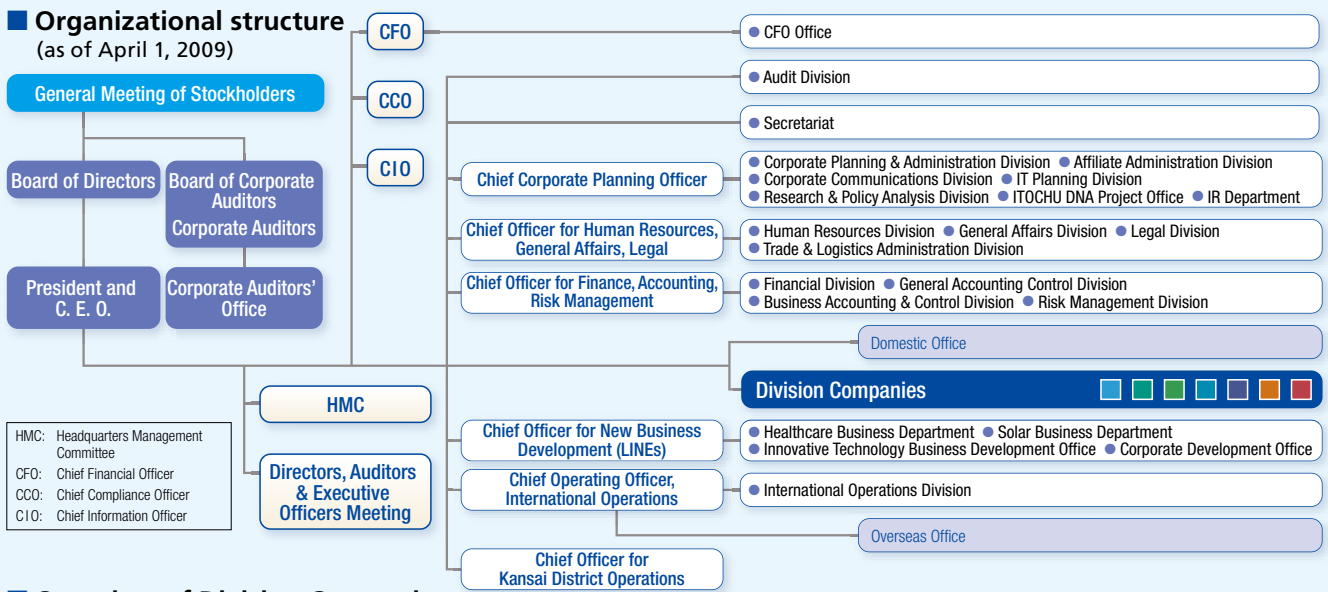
■ Organizational structure
(as of April 1, 2009)

General Meeting of Stockholders

Board of Directors

Board of Corporate Auditors Corporate Auditors

President and C. E. O.

Corporate Auditors' Office

CFO

CCO

CIO

HMC

Directors, Auditors & Executive Officers Meeting

HMC: Headquarters Management Committee
CFO: Chief Financial Officer
CCO: Chief Compliance Officer
CIO: Chief Information Officer

● CFO Office

● Audit Division

● Secretariat

Chief Corporate Planning Officer

● Corporate Planning & Administration Division ● Affiliate Administration Division ● Corporate Communications Division ● IT Planning Division ● Research & Policy Analysis Division ● ITOCHU DNA Project Office ● IR Department

Chief Officer for Human Resources, General Affairs, Legal

● Human Resources Division ● General Affairs Division ● Legal Division ● Trade & Logistics Administration Division

Chief Officer for Finance, Accounting, Risk Management

● Financial Division ● General Accounting Control Division ● Business Accounting & Control Division ● Risk Management Division

Domestic Office

Division Companies

Chief Officer for New Business Development (LINEs)

● Healthcare Business Department ● Solar Business Department ● Innovative Technology Business Development Office ● Corporate Development Office

Chief Operating Officer, International Operations

● International Operations Division

Overseas Office

Chief Officer for Kansai District Operations

■ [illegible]